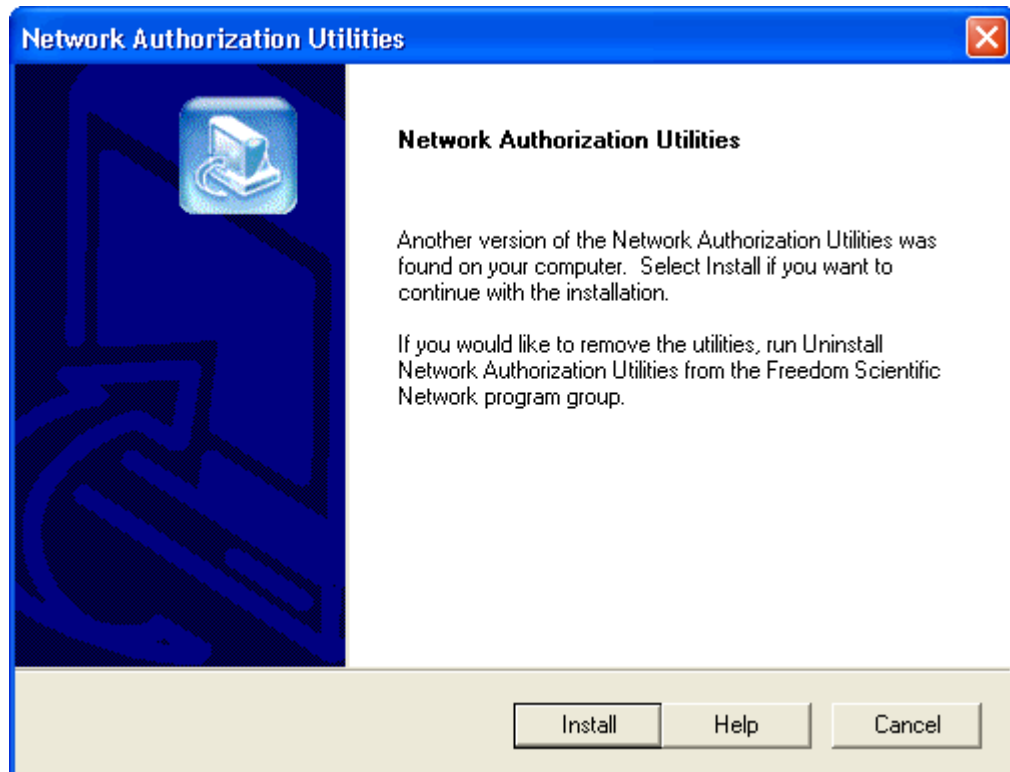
Network Authorization Utilities

Network Authorization Utilities

Another version of the Network Authorization Utilities was found on your computer. Select Install if you want to continue with the installation.

If you would like to remove the utilities, run Uninstall Network Authorization Utilities from the Freedom Scientific Network program group.

Install
Help
Cancel